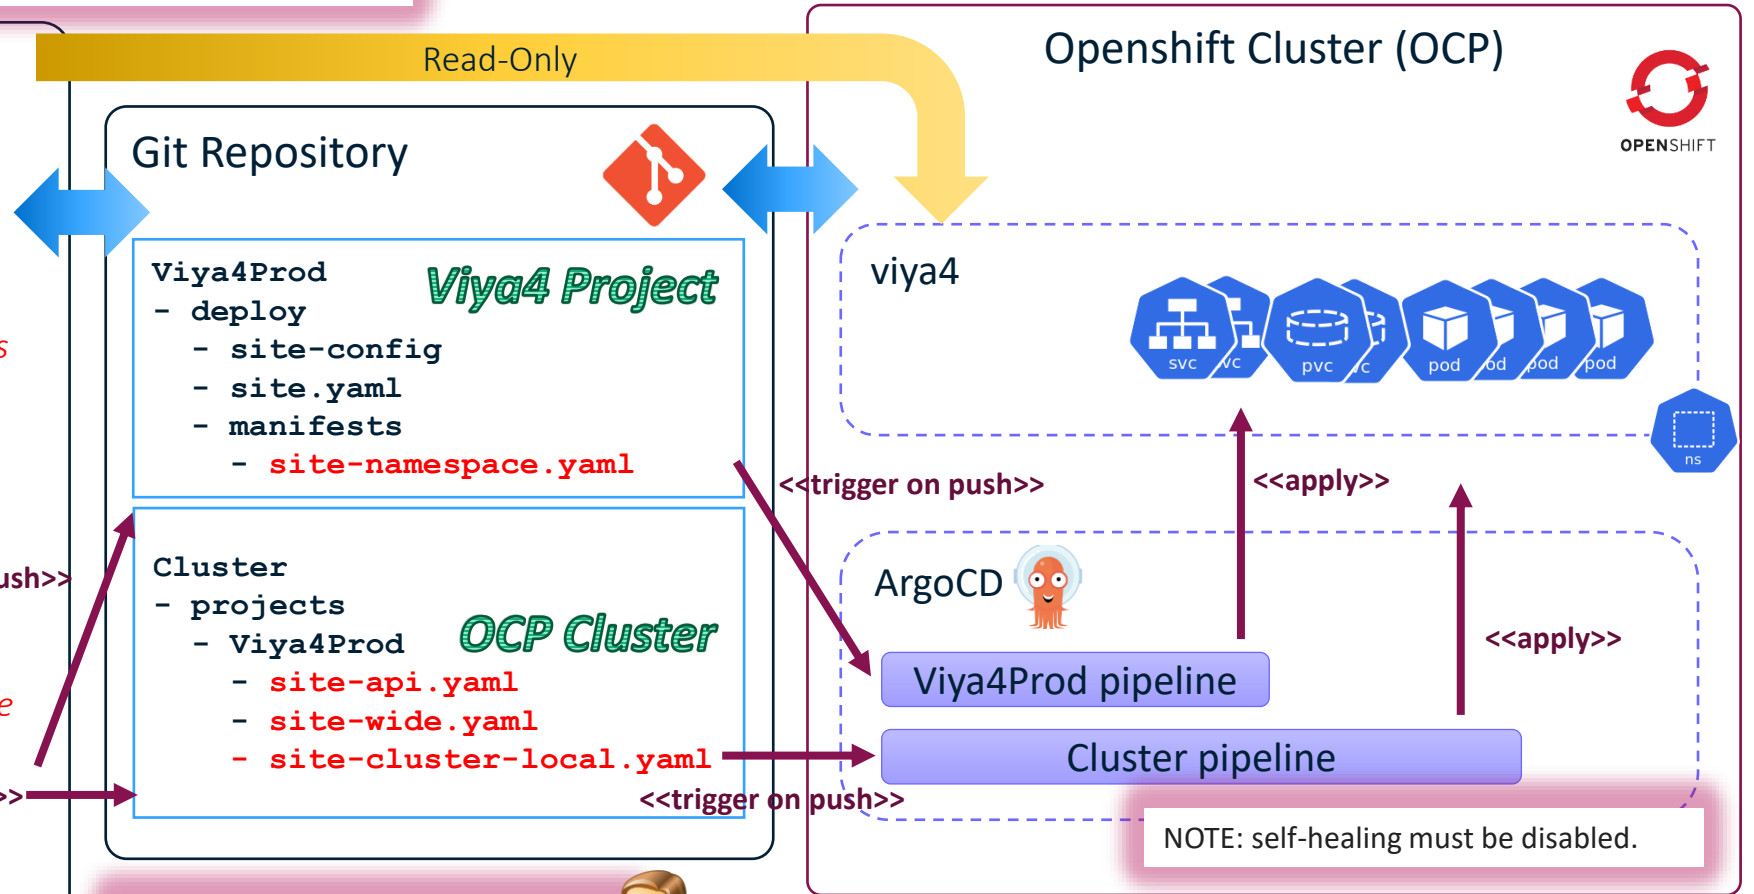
Read-Only

Openshift Cluster (OCP)

OPENSHIFT

Git Repository

Viya4Prod
- deploy
  - site-config
  - site.yaml
  - manifests
    - site-namespace.yaml

Viya4 Project

Cluster
- projects
  - Viya4Prod
    - site-api.yaml
    - site-wide.yaml
    - site-cluster-local.yaml

OCP Cluster

viya4

svc vc pvc vc pod od pod pod

ns

<<trigger on push>>

<<apply>>

ArgoCD

<<apply>>

Viya4Prod pipeline

Cluster pipeline

<<trigger on push>>

NOTE: self-healing must be disabled.

s

ush>>

e

>>